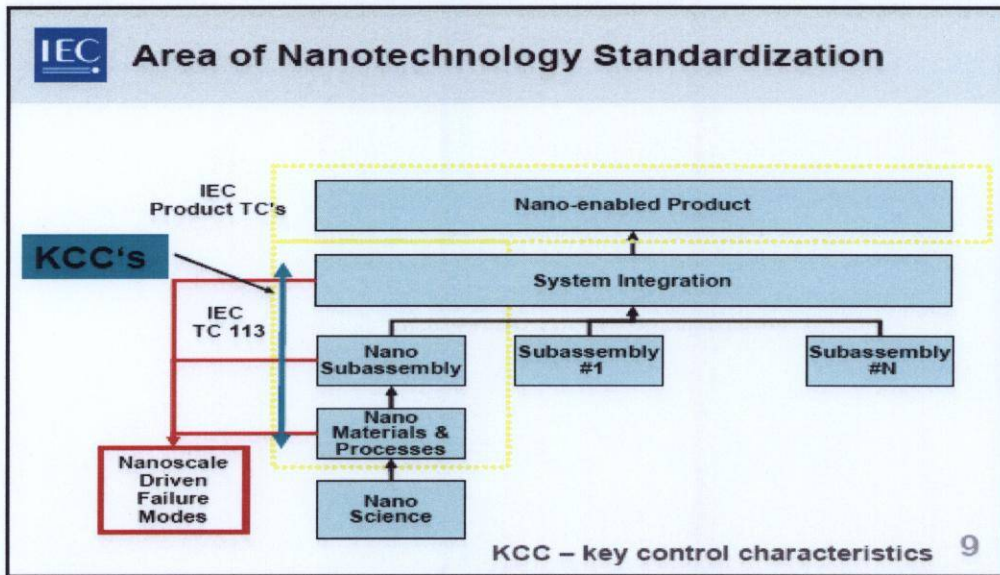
IEC Area of Nanotechnology Standardization

IEC Product TC's

Nano-enabled Product

KCC's

System Integration

IEC TC 113

Nano Subassembly

Subassembly #1

Subassembly #N

Nano Materials & Processes

Nanoscale Driven Failure Modes

Nano Science

KCC – key control characteristics

9